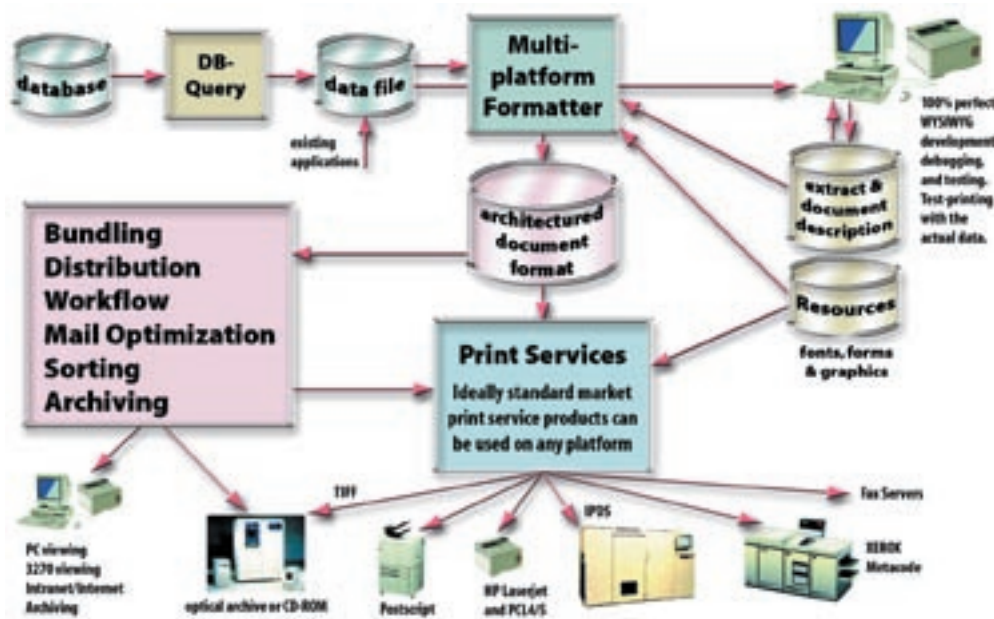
database

DB-Query

data file

existing applications

Multi-platform Formatter

100% perfect WYSIWYG development, debugging, and testing. Test-printing with the actual data.

extract & document description

architectured document format

Bundling
Distribution
Workflow
Mail Optimization
Sorting
Archiving

Resources

fonts, forms & graphics

Print Services

Ideally standard market print service products can be used on any platform

PC viewing
3270 viewing
Intranet/Internet
Archiving

TIFF

optical archive or CD-ROM

Postscript

HP Laserjet and PCL4/5

IPDS

Fax Servers

XEROX Metacode